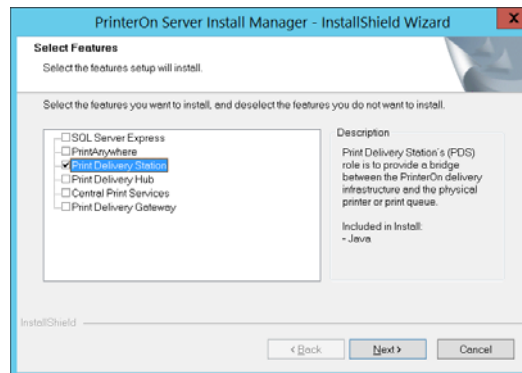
PrinterOn Server Install Manager - InstallShield Wizard

X

Select Features

Select the features setup will install.

Select the features you want to install, and deselect the features you do not want to install.

SQL Server Express
PrintAnywhere
Print Delivery Station
Print Delivery Hub
Central Print Services
Print Delivery Gateway

Description

Print Delivery Station's (PDS) role is to provide a bridge between the PrinterOn delivery infrastructure and the physical printer or print queue.

Included in Install:
- Java

InstallShield

< Back

Next >

Cancel